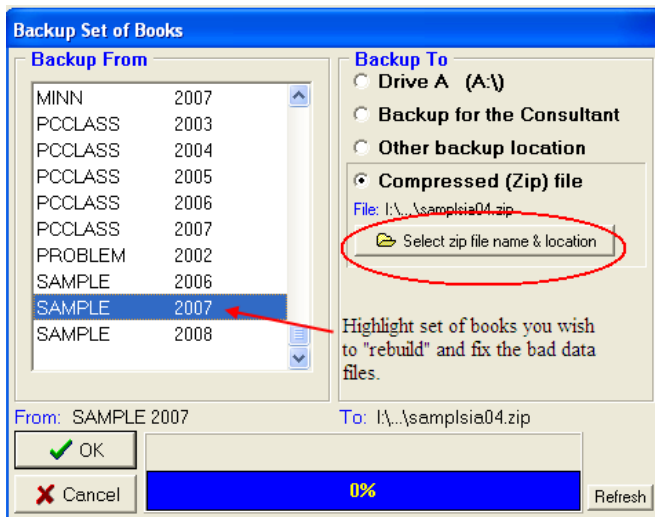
Backup Set of Books

Backup From

| | |
|---|---|
| MINN | 2007 |
| PCCLASS | 2003 |
| PCCLASS | 2004 |
| PCCLASS | 2005 |
| PCCLASS | 2006 |
| PCCLASS | 2007 |
| PROBLEM | 2002 |
| SAMPLE | 2006 |
| SAMPLE | 2007 |
| SAMPLE | 2008 |

Backup To

Drive A (A:\)

Backup for the Consultant

Other backup location

Compressed (Zip) file

File: I:\...\samplsia04.zip

Select zip file name & location

Highlight set of books you wish to "rebuild" and fix the bad data files.

From: SAMPLE 2007

To: I:\...\samplsia04.zip

OK

Cancel

0%

Refresh